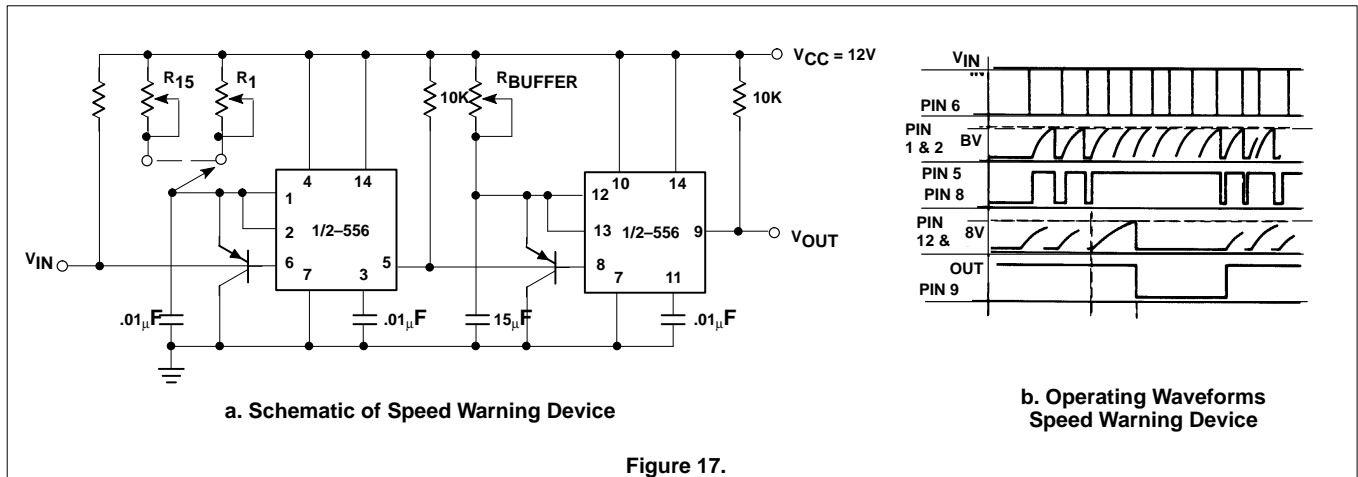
$R_{15}$

$R_1$

10K

$R_{BUFFER}$

$V_{CC} = 12V$

10K

1

4

14

2

1/2–556

6

7

3

5

12

10

14

13

1/2–556

9

8

7

11

$V_{IN}$

$V_{OUT}$

.01μF

.01μF

15μF

.01μF

$V_{IN}$

PIN 6

PIN 1 & 2

8V

PIN 5 PIN 8

PIN 12 &

8V

OUT PIN 9

a. Schematic of Speed Warning Device

b. Operating Waveforms Speed Warning Device

Figure 17.